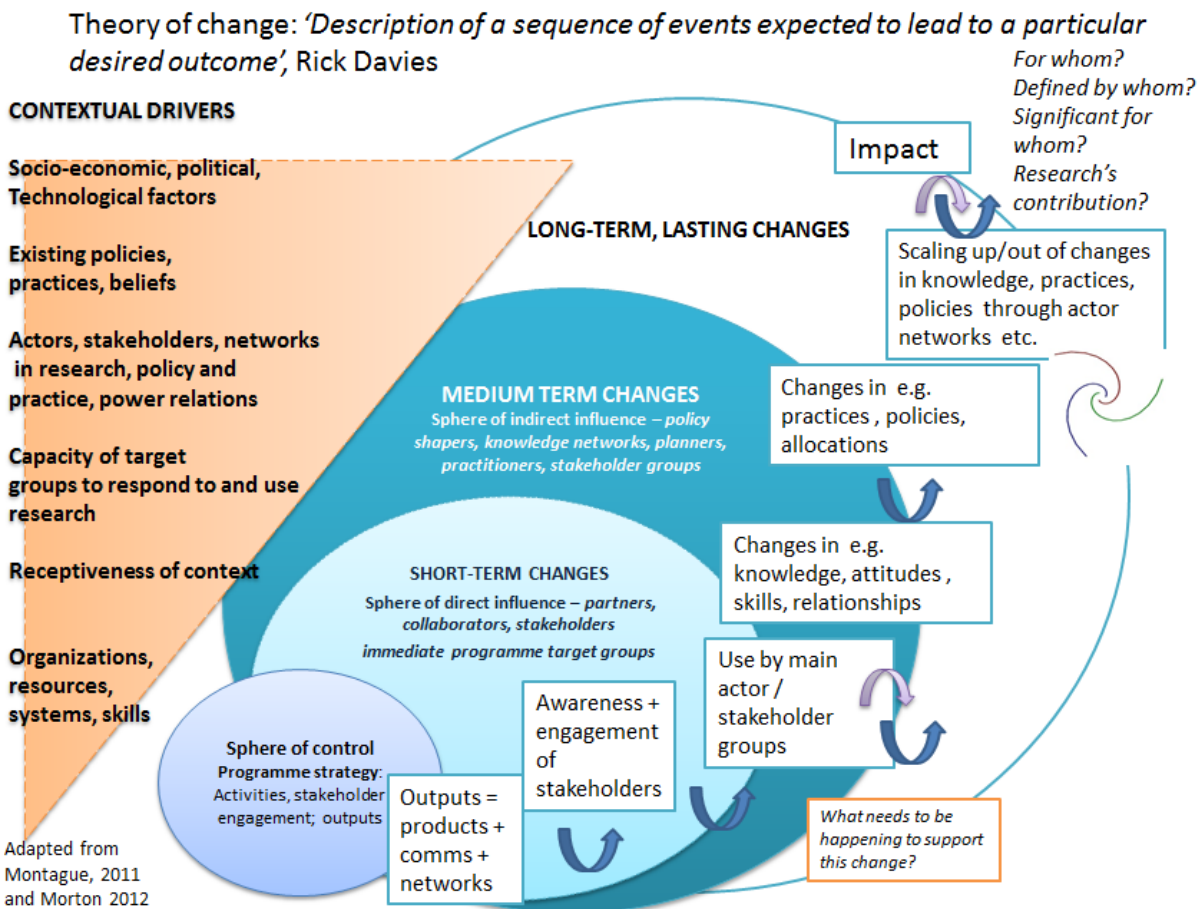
Theory of change: *'Description of a sequence of events expected to lead to a particular desired outcome'*, Rick Davies

CONTEXTUAL DRIVERS

Socio-economic, political, Technological factors

Existing policies, practices, beliefs

Actors, stakeholders, networks in research, policy and practice, power relations

Capacity of target groups to respond to and use research

Receptiveness of context

Organizations, resources, systems, skills

For whom?
Defined by whom?
Significant for whom?
Research's contribution?

Impact

LONG-TERM, LASTING CHANGES

Scaling up/out of changes in knowledge, practices, policies through actor networks etc.

MEDIUM TERM CHANGES
Sphere of indirect influence – policy shapers, knowledge networks, planners, practitioners, stakeholder groups

Changes in e.g. practices , policies, allocations

SHORT-TERM CHANGES
Sphere of direct influence – partners, collaborators, stakeholders
immediate programme target groups

Changes in e.g. knowledge, attitudes , skills, relationships

Use by main actor / stakeholder groups

Awareness + engagement of stakeholders

Sphere of control
Programme strategy: Activities, stakeholder engagement; outputs

Outputs = products + comms + networks

What needs to be happening to support this change?

Adapted from Montague, 2011 and Morton 2012